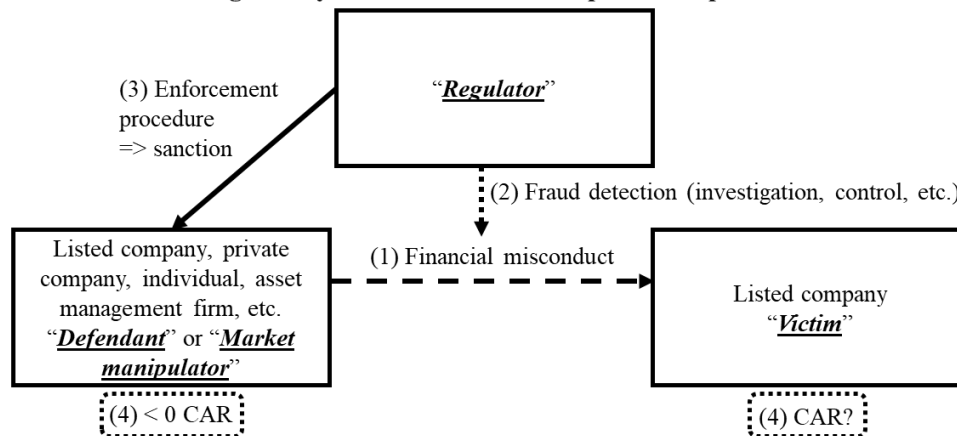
"Regulator"

(3) Enforcement procedure => sanction

(2) Fraud detection (investigation, control, etc.)

Listed company, private company, individual, asset management firm, etc. "Defendant" or "Market manipulator"

(1) Financial misconduct

Listed company "Victim"

(4) < 0 CAR

(4) CAR?